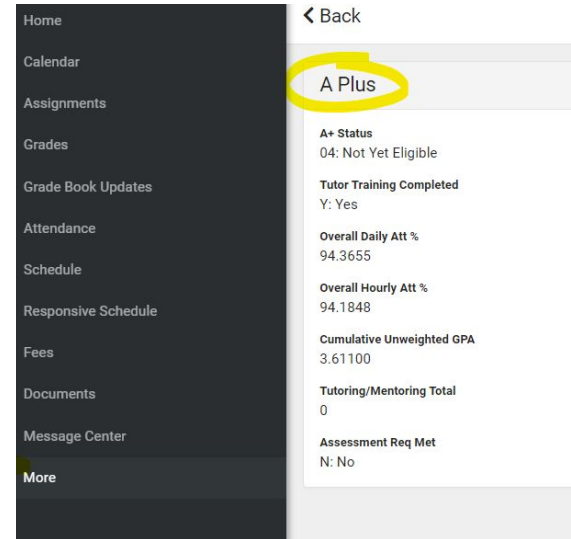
Home

Calendar

Assignments

Grades

Grade Book Updates

Attendance

Schedule

Responsive Schedule

Fees

Documents

Message Center

More

< Back

A Plus

A+ Status
04: Not Yet Eligible

Tutor Training Completed
Y: Yes

Overall Daily Att %
94.3655

Overall Hourly Att %
94.1848

Cumulative Unweighted GPA
3.61100

Tutoring/Mentoring Total
0

Assessment Req Met
N: No